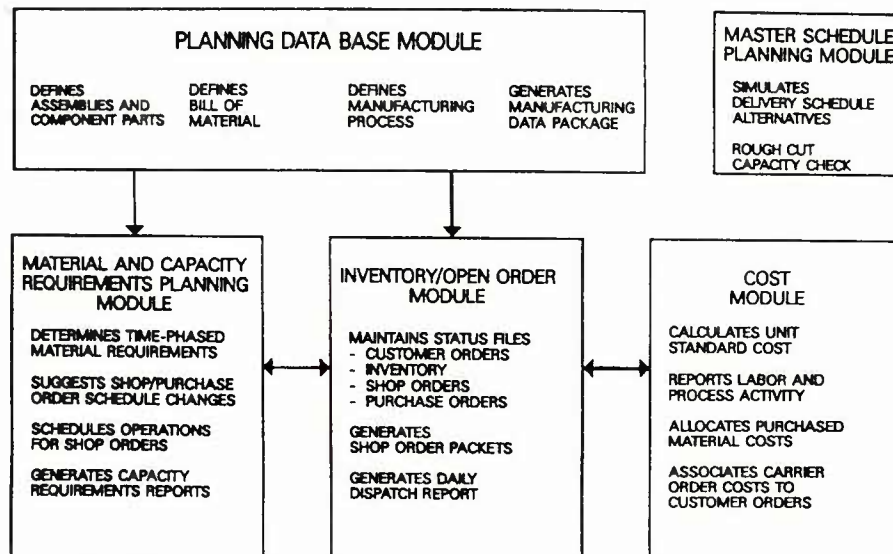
PLANNING DATA BASE MODULE

DEFINES ASSEMBLIES AND COMPONENT PARTS

DEFINES BILL OF MATERIAL

DEFINES MANUFACTURING PROCESS

GENERATES MANUFACTURING DATA PACKAGE

MASTER SCHEDULE PLANNING MODULE

SIMULATES DELIVERY SCHEDULE ALTERNATIVES

ROUGH CUT CAPACITY CHECK

MATERIAL AND CAPACITY REQUIREMENTS PLANNING MODULE

DETERMINES TIME-PHASED MATERIAL REQUIREMENTS

SUGGESTS SHOP/PURCHASE ORDER SCHEDULE CHANGES

SCHEDULES OPERATIONS FOR SHOP ORDERS

GENERATES CAPACITY REQUIREMENTS REPORTS

INVENTORY/OPEN ORDER MODULE

MAINTAINS STATUS FILES
- CUSTOMER ORDERS
- INVENTORY
- SHOP ORDERS
- PURCHASE ORDERS

GENERATES SHOP ORDER PACKETS

GENERATES DAILY DISPATCH REPORT

COST MODULE

CALCULATES UNIT STANDARD COST

REPORTS LABOR AND PROCESS ACTIVITY

ALLOCATES PURCHASED MATERIAL COSTS

ASSOCIATES CARRIER ORDER COSTS TO CUSTOMER ORDERS